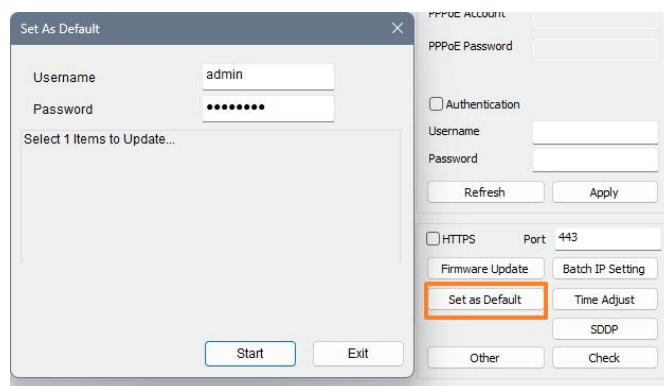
Set As Default
×
Username admin
Password •••••••••
Select 1 Items to Update...
Start Exit

PPPoE Account
PPPoE Password
Authentication
Username
Password
Refresh Apply
HTTPS Port 443
Firmware Update Batch IP Setting
Set as Default Time Adjust
SDDP
Other Check